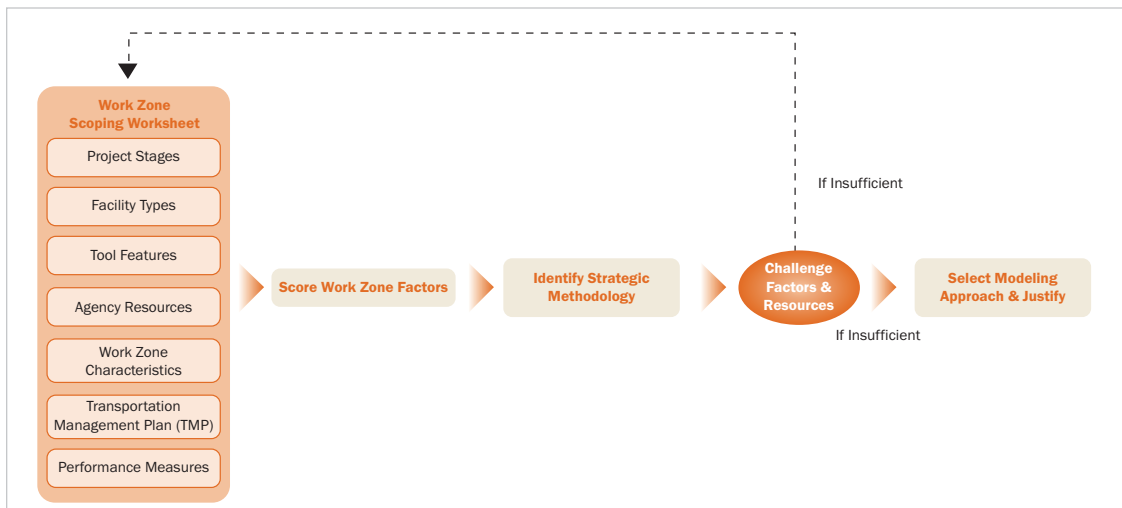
Work Zone Scoping Worksheet

Project Stages

Facility Types

Tool Features

Agency Resources

Work Zone Characteristics

Transportation Management Plan (TMP)

Performance Measures

Score Work Zone Factors

Identify Strategic Methodology

If Insufficient

Challenge Factors & Resources

If Insufficient

Select Modeling Approach & Justify